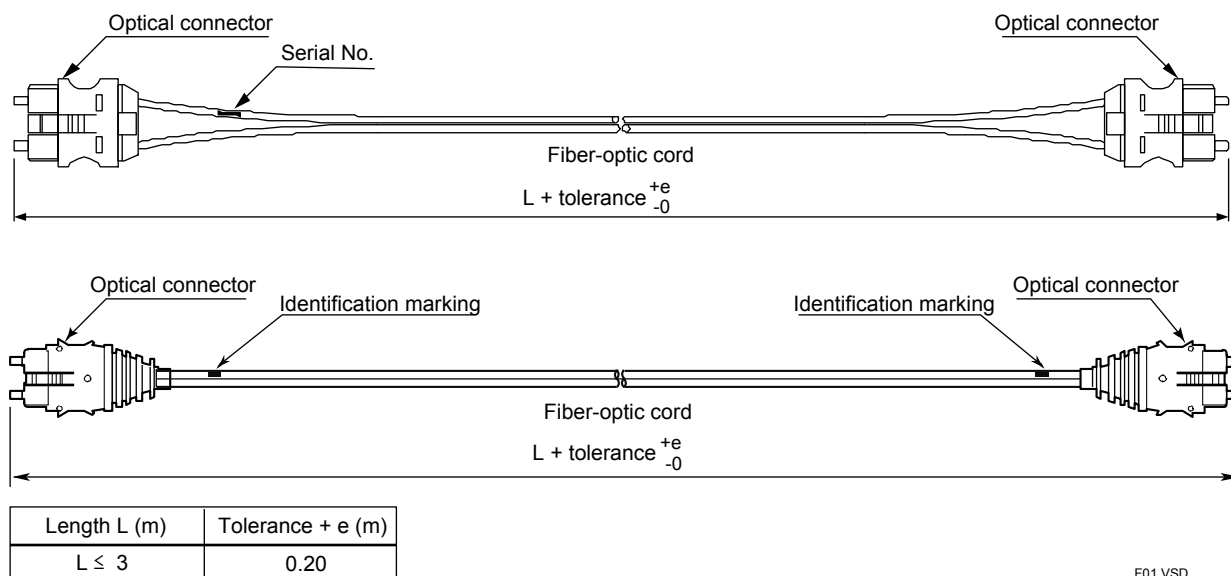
Optical connector

Serial No.

Optical connector

Fiber-optic cord

L + tolerance $^{+e}_{-0}$

Optical connector

Identification marking

Identification marking

Optical connector

Fiber-optic cord

L + tolerance $^{+e}_{-0}$

| Length L (m) | Tolerance + e (m) |
|---|---|
| $L \leq 3$ | 0.20 |

F01 VSD